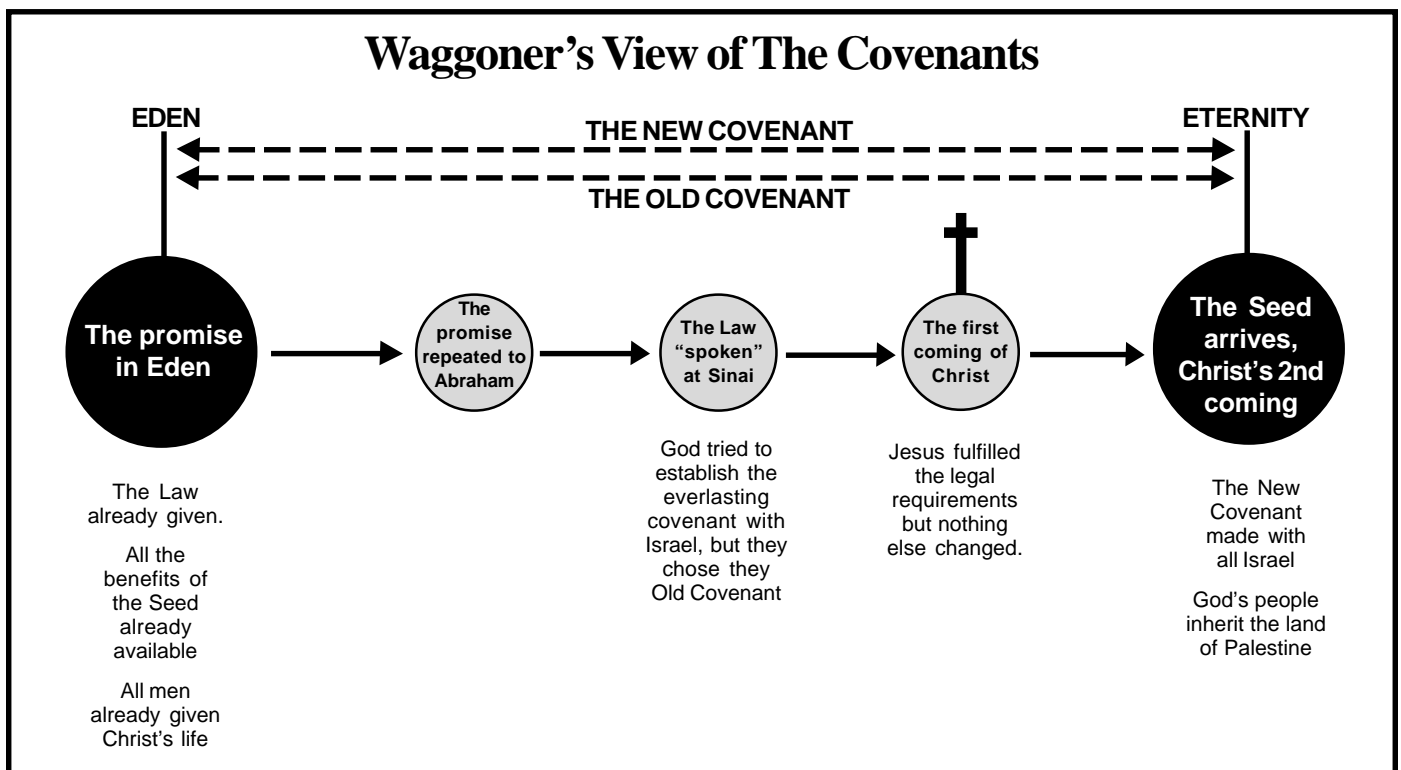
Waggoner's View of The Covenants

EDEN

ETERNITY

THE NEW COVENANT

THE OLD COVENANT

The promise in Eden

The promise repeated to Abraham

The Law "spoken" at Sinai

The first coming of Christ

The Seed arrives, Christ's 2nd coming

The Law already given.

All the benefits of the Seed already available

All men already given Christ's life

God tried to establish the everlasting covenant with Israel, but they chose they Old Covenant

Jesus fulfilled the legal requirements but nothing else changed.

The New Covenant made with all Israel

God's people inherit the land of Palestine